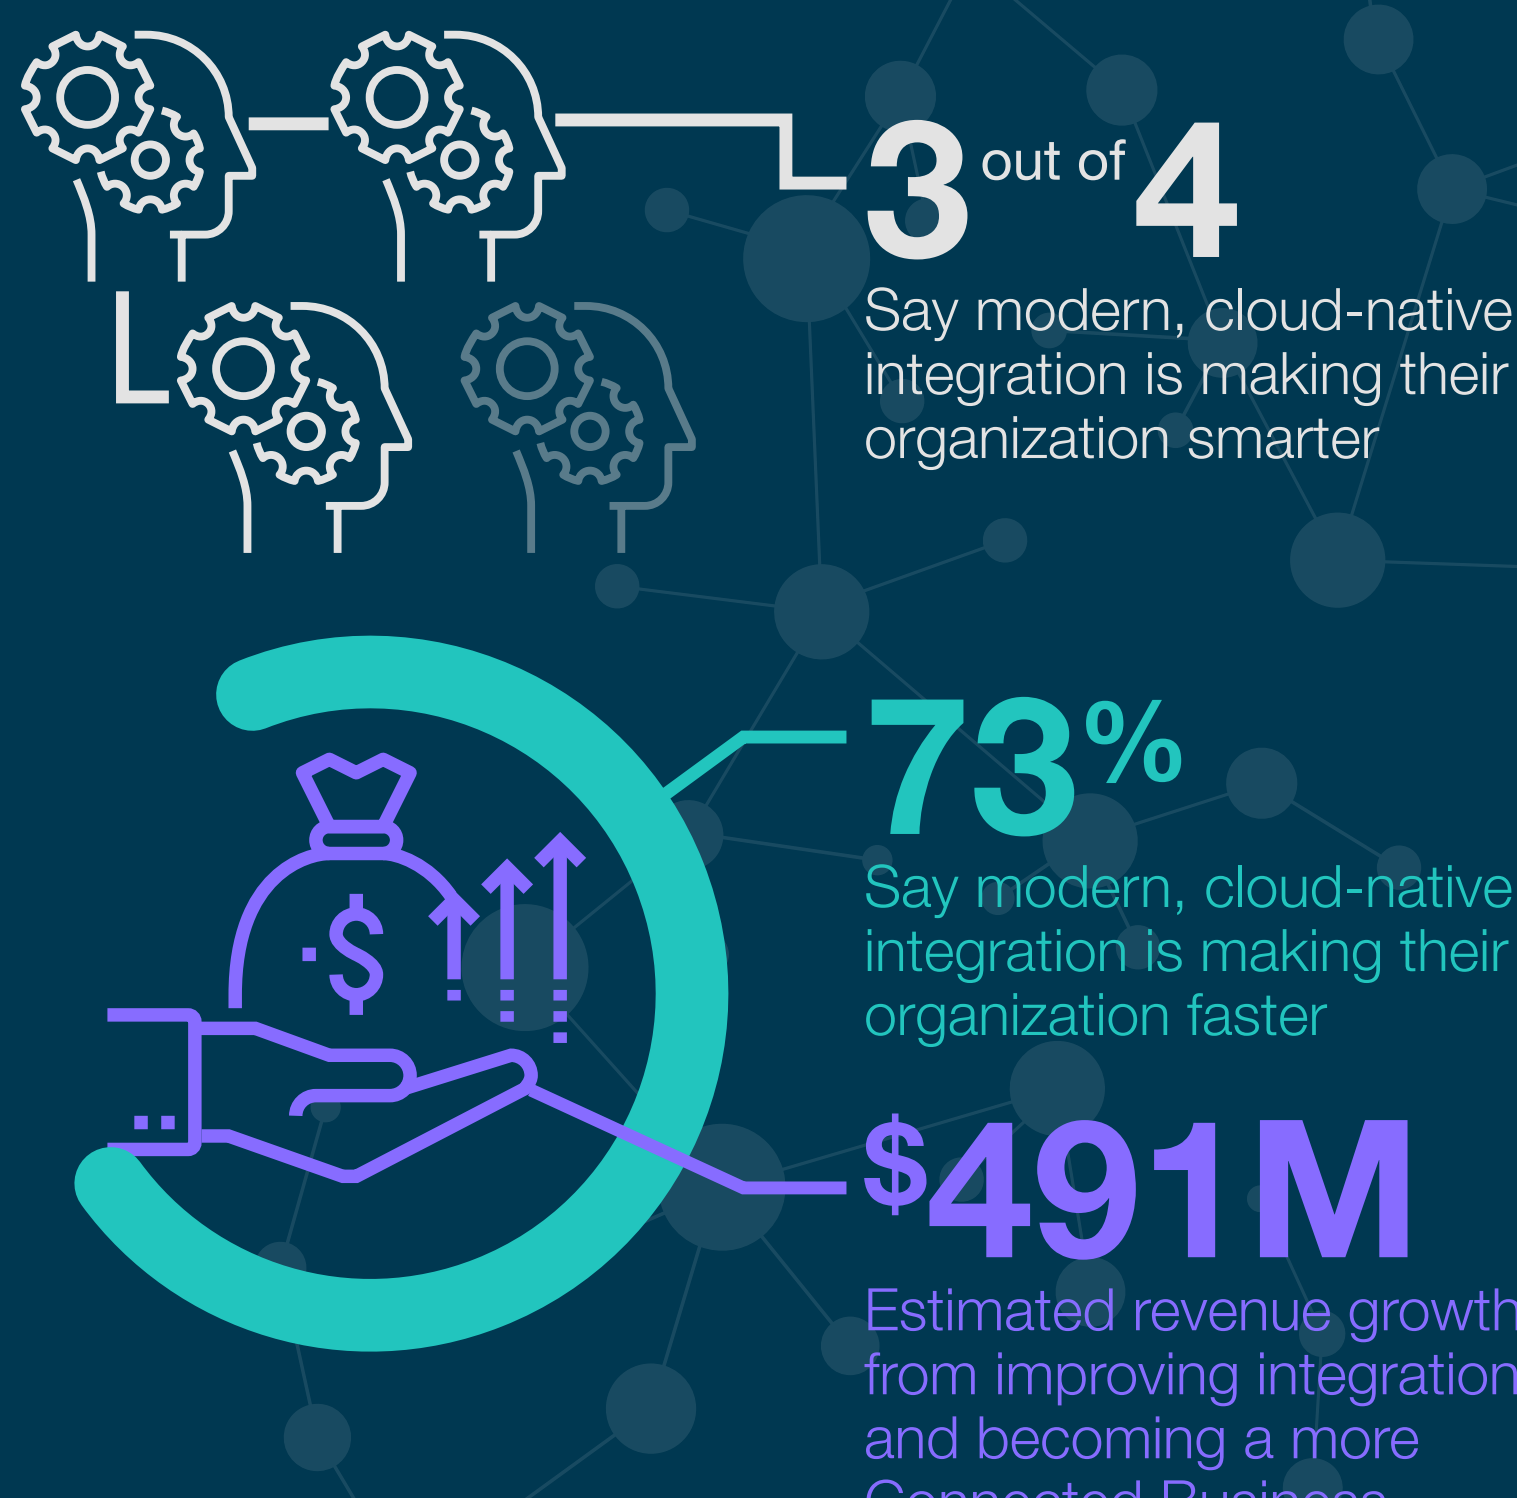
3 out of 4

Say modern, cloud-native integration is making their organization smarter

73%

Say modern, cloud-native integration is making their organization faster

$491M

Estimated revenue growth from improving integration and becoming a more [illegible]